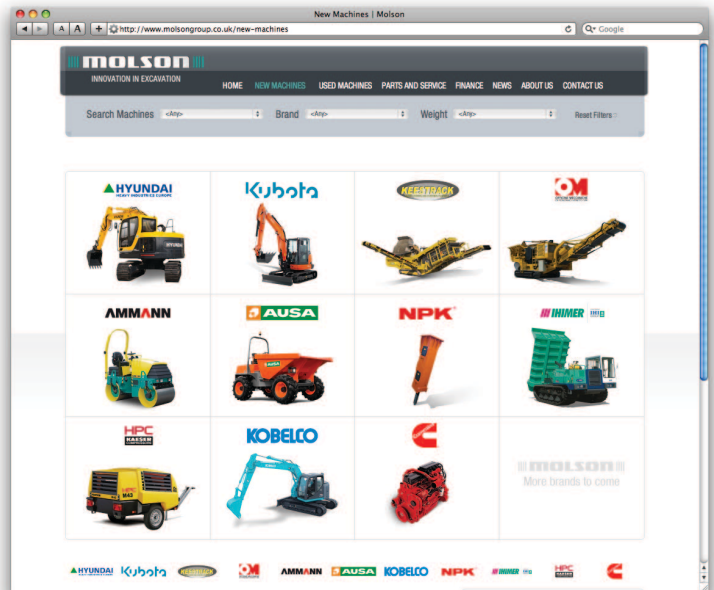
New Machines | Molson

A A + http://www.molsongroup.co.uk/new-machines

Google

MOLSON
INNOVATION IN EXCAVATION

HOME NEW MACHINES USED MACHINES PARTS AND SERVICE FINANCE NEWS ABOUT US CONTACT US

Search Machines <Any> Brand <Any> Weight <Any> Reset Filters

HYUNDAI
HEAVY INDUSTRIES EUROPE

Kubota

KEESTRACK

OM

AMMANN

AUSA

NPK

IHIMER

HPC
KAESER

KOBELCO

MOLSON
More brands to come

HYUNDAI Kubota KEESTRACK OM AMMANN AUSA KOBELCO NPK IHIMER HPC